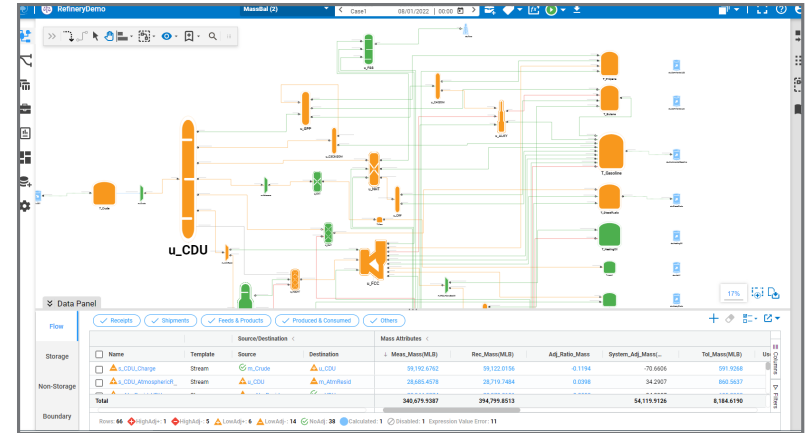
RefineryDemo

MassBal (2)

Case1

08/01/2022

00:00

u_CDU

17%

Data Panel

Flow

Storage

Non-Storage

Boundary

Receipts

Shipments

Feeds & Products

Produced & Consumed

Others

Source/Destination

Mass Attributes

| | Name | Template | Source | Destination | Meas_Mass(MLB) | Rec_Mass(MLB) | Adj_Ratio_Mass | System_Adj_Mass(... | Tol_Mass(MLB) |
|---|---|---|---|---|---|---|---|---|---|
| | s_CDU_Charge | Stream | m_Crude | u_CDU | 59,192.6762 | 59,122.0156 | -0.1194 | -70.6606 | 591.9268 |
| | s_CDU_AtmosphericR... | Stream | u_CDU | m_AtmResid | 28,685.4678 | 28,719.7464 | 0.0398 | 34.2907 | 860.5637 |
| Total | | | | | 340,679.9387 | 394,799.8513 | | 54,119.9126 | 8,184.6190 |

Columns

Filters

Rows: 66 HighAdj-: 1 HighAdj+: 5 LowAdj-: 6 LowAdj+: 14 NoAdj: 38 Calculated: 1 Disabled: 1 Expression Value Error: 11